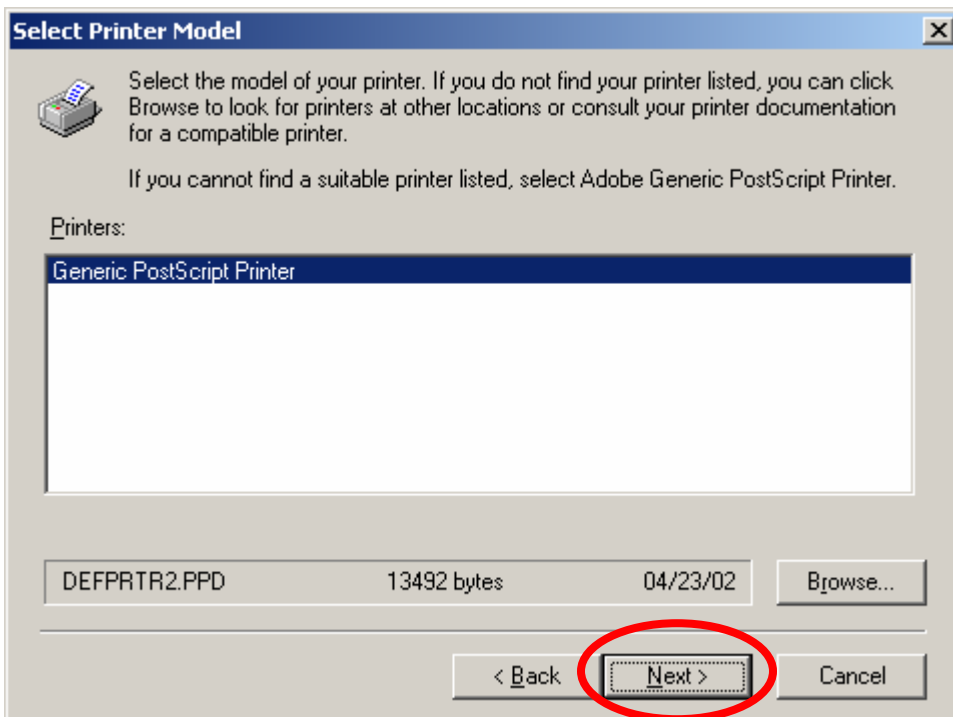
Select Printer Model

Select the model of your printer. If you do not find your printer listed, you can click Browse to look for printers at other locations or consult your printer documentation for a compatible printer.

If you cannot find a suitable printer listed, select Adobe Generic PostScript Printer.

Printers:

Generic PostScript Printer

DEFPRTR2.PPD 13492 bytes 04/23/02

Browse...

< Back

Next >

Cancel